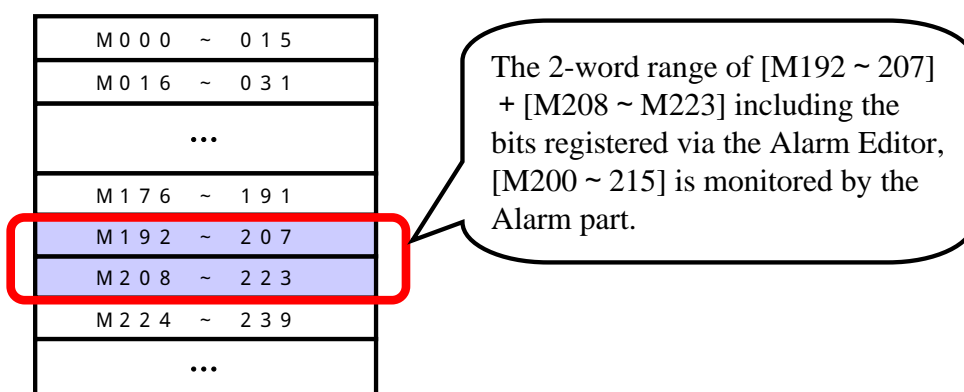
| M000 ~ 015 |
|---|
| M016 ~ 031 |
| ... |
| M176 ~ 191 |
| M192 ~ 207 |
| M208 ~ 223 |
| M224 ~ 239 |
| ... |

The 2-word range of [M192 ~ 207] + [M208 ~ M223] including the bits registered via the Alarm Editor, [M200 ~ 215] is monitored by the Alarm part.